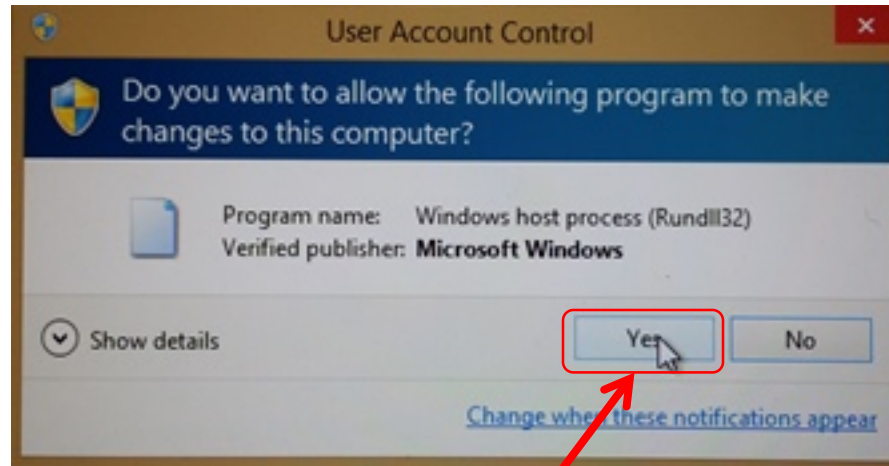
User Account Control

Do you want to allow the following program to make changes to this computer?

Program name: Windows host process (Rundll32)
Verified publisher: Microsoft Windows

Show details

Yes

No

Change when these notifications appear